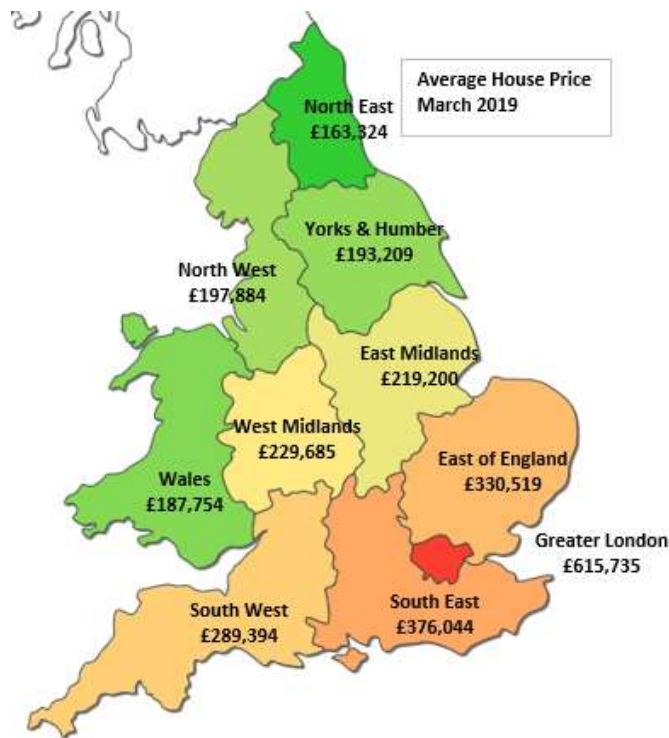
Average House Price
March 2019

North East
£163,324

Yorks & Humber
£193,209

North West
£197,884

East Midlands
£219,200

West Midlands
£229,685

Wales
£187,754

East of England
£330,519

Greater London
£615,735

South West
£289,394

South East
£376,044